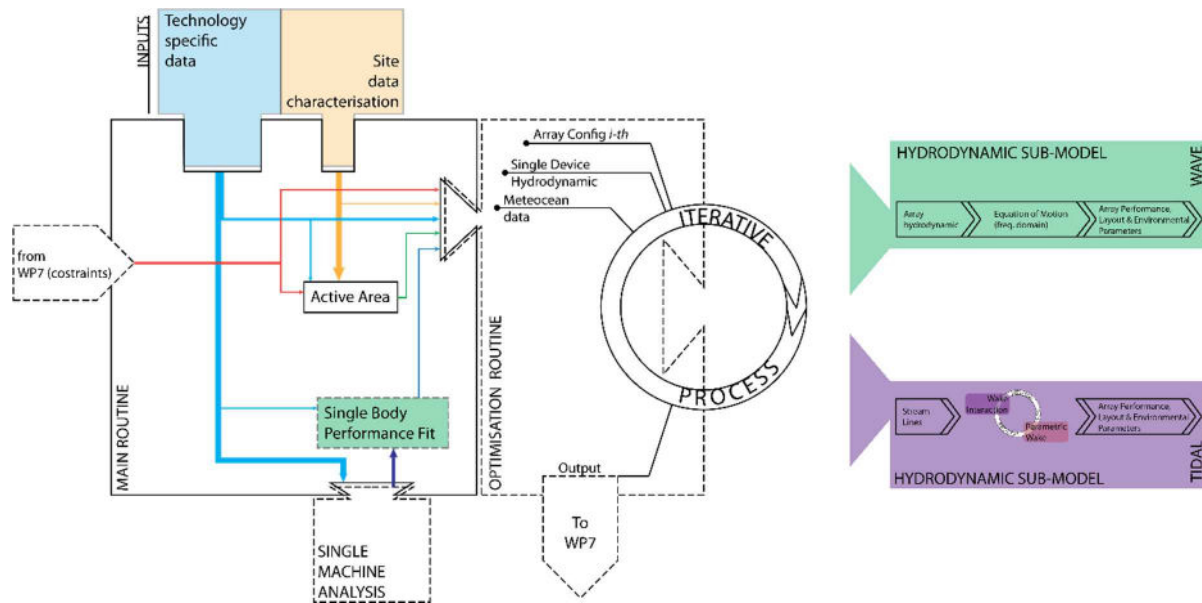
INPUTS

Technology specific data

Site data characterisation

from WP7 (costraints)

Active Area

Single Body Performance Fit

MAIN ROUTINE

SINGLE MACHINE ANALYSIS

OPTIMISATION ROUTINE

Array Config *i-th*

Single Device Hydrodynamic

Meteocean data

ITERATIVE

PROCESS

Output

To WP7

HYDRODYNAMIC SUB-MODEL

WAVE

Array hydrodynamic

Equation of Motion (freq. domain)

Array Performance, Layout & Environmental Parameters

Stream Lines

Wake Interaction

Parametric Wake

Array Performance, Layout & Environmental Parameters

HYDRODYNAMIC SUB-MODEL

TIDAL